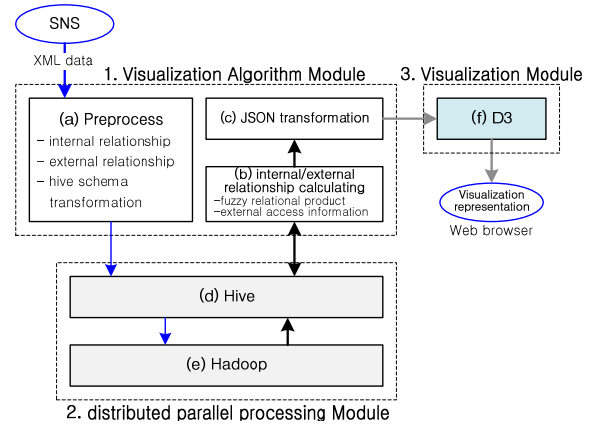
SNS

XML data

1. Visualization Algorithm Module

3. Visualization Module

(a) Preprocess
– internal relationship
– external relationship
– hive schema transformation

(c) JSON transformation

(b) internal/external relationship calculating
–fuzzy relational product
–external access information

(f) D3

Visualization representation

Web browser

(d) Hive

(e) Hadoop

2. distributed parallel processing Module